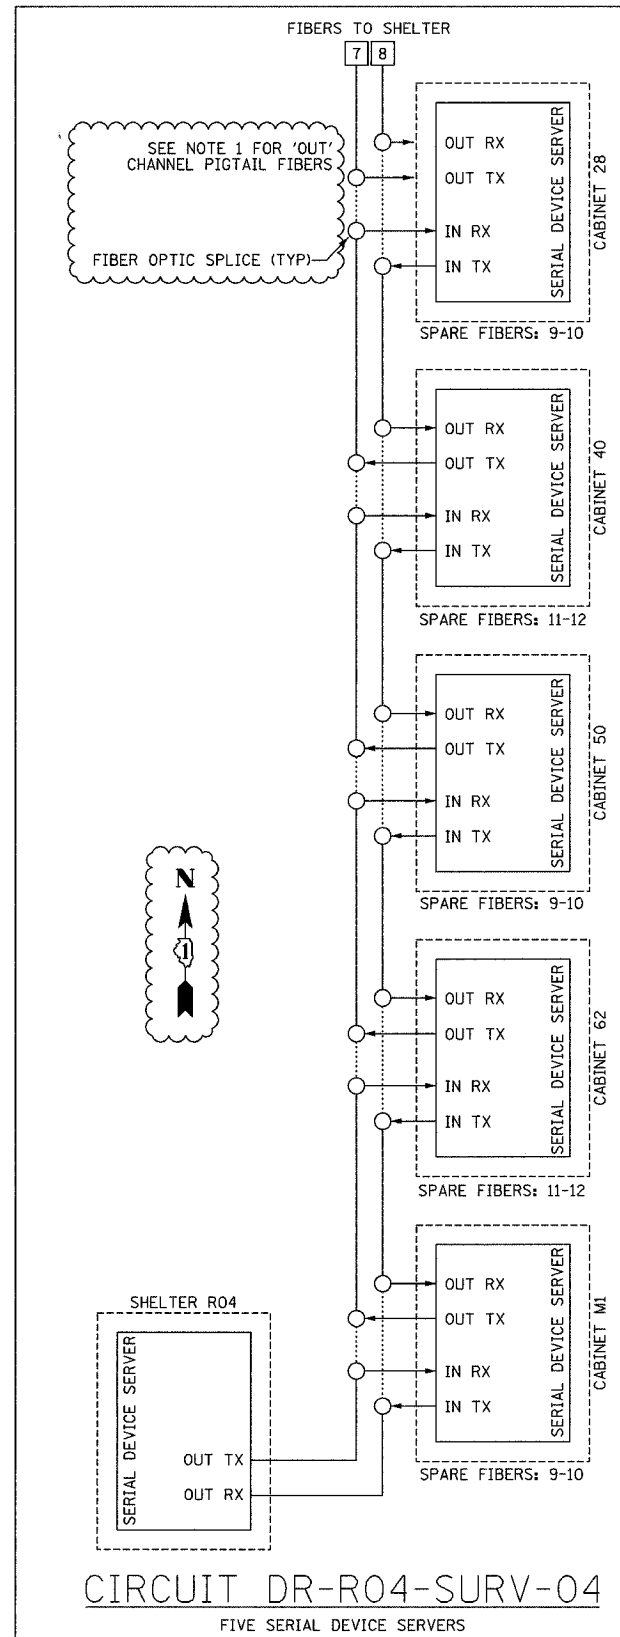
FIBERS TO SHELTER
7 8

SEE NOTE 1 FOR 'OUT' CHANNEL PIGTAIL FIBERS

FIBER OPTIC SPLICE (TYP)

OUT RX
OUT TX
IN RX
IN TX
SERIAL DEVICE SERVER
CABINET 28
SPARE FIBERS: 9-10

OUT RX
OUT TX
IN RX
IN TX
SERIAL DEVICE SERVER
CABINET 40
SPARE FIBERS: 11-12

OUT RX
OUT TX
IN RX
IN TX
SERIAL DEVICE SERVER
CABINET 50
SPARE FIBERS: 9-10

N
1

OUT RX
OUT TX
IN RX
IN TX
SERIAL DEVICE SERVER
CABINET 62
SPARE FIBERS: 11-12

SHELTER R04
SERIAL DEVICE SERVER
OUT TX
OUT RX

OUT RX
OUT TX
IN RX
IN TX
SERIAL DEVICE SERVER
CABINET M1
SPARE FIBERS: 9-10

CIRCUIT DR-R04-SURV-04
FIVE SERIAL DEVICE SERVERS